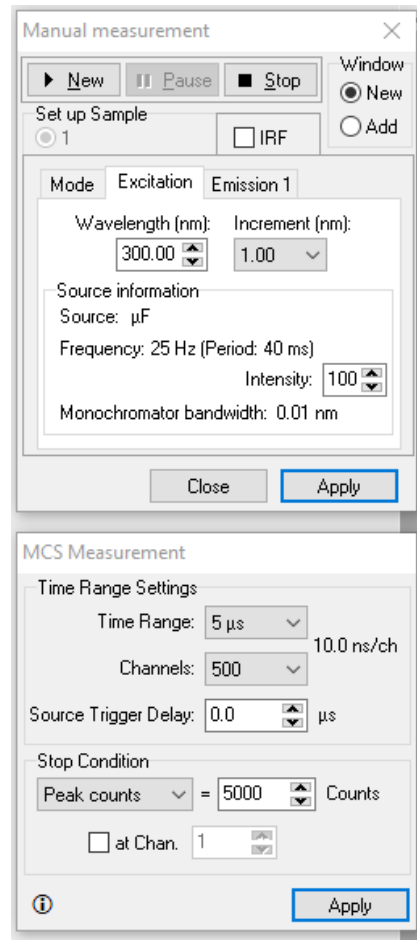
Manual measurement

New
Pause
Stop

Window
New
Add

Set up Sample
1

IRF

Mode
Excitation
Emission 1

Wavelength (nm):
300.00

Increment (nm):
1.00

Source information
Source: µF
Frequency: 25 Hz (Period: 40 ms)
Intensity: 100
Monochromator bandwidth: 0.01 nm

Close
Apply

MCS Measurement

Time Range Settings
Time Range: 5 µs
Channels: 500
10.0 ns/ch
Source Trigger Delay: 0.0 µs

Stop Condition
Peak counts = 5000 Counts
at Chan. 1

Apply